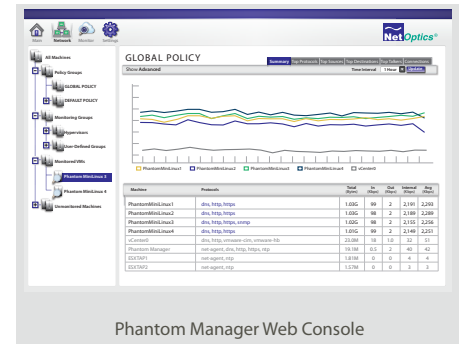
Net Optics®

All Machines
Policy Groups
GLOBAL POLICY
DEFAULT POLICY
Monitoring Groups
Hypervisors
User-Defined Groups
Monitored VMs
PhantomMiniLinux 3
PhantomMiniLinux 4
Unmonitored Machines

GLOBAL POLICY

Summary | Top Protocols | Top Sources | Top Destinations | Top Talkers | Connections

Show Advanced

Time Interval 1 Hour Update

PhantomMiniLinux1 PhantomMiniLinux2 PhantomMiniLinux3 PhantomMiniLinux4 vCenter01

| Machine | Protocols | Total (Bytes) | In (Kbps) | Out (Kbps) | Interval (Kbps) | Avg (Kbps) |
|---|---|---|---|---|---|---|
| PhantomMiniLinux1 | dns, http, https | 1.03G | 99 | 2 | 2,191 | 2,293 |
| PhantomMiniLinux2 | dns, http, https | 1.03G | 99 | 2 | 2,189 | 2,289 |
| PhantomMiniLinux3 | dns, http, https, snmp | 1.03G | 99 | 2 | 2,155 | 2,256 |
| PhantomMiniLinux4 | dns, http, https | 1.01G | 99 | 2 | 2,149 | 2,251 |
| vCenter01 | dns, http, vmware-cim, vmware-lib | 23.0M | 18 | 1.0 | 32 | 51 |
| Phantom Manager | net-agent, dns, http, https, ntp | 19.1M | 0.5 | 2 | 40 | 42 |
| ESXTAP1 | net-agent, ntp | 1.81M | 0 | 0 | 4 | 4 |
| ESXTAP2 | net-agent, ntp | 1.37M | 0 | 0 | 3 | 3 |

Phantom Manager Web Console